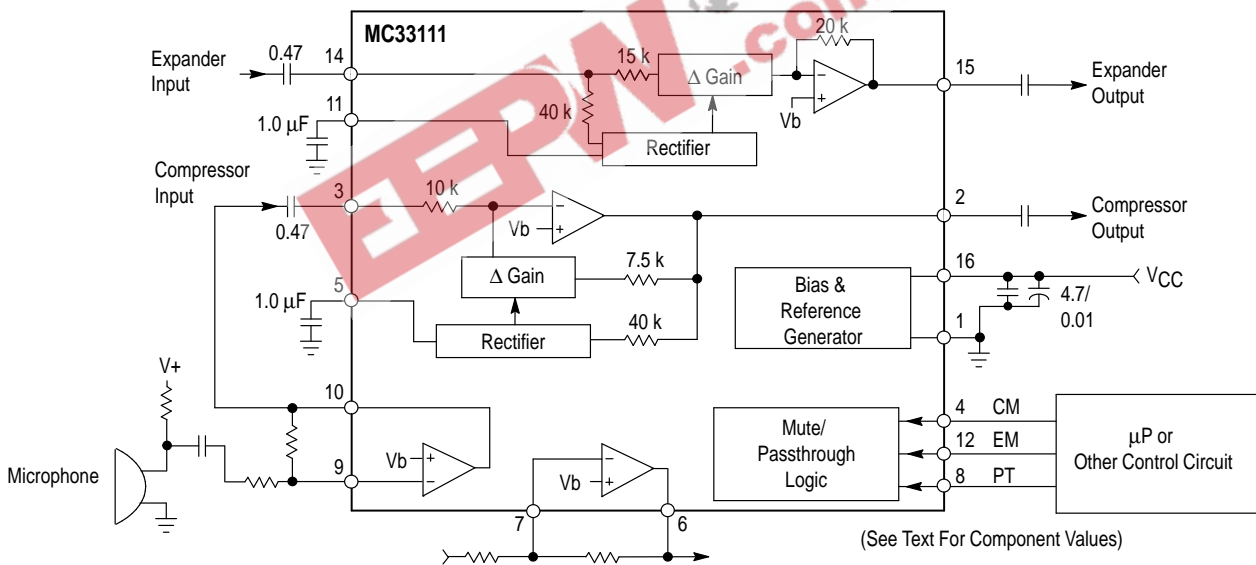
MC33111

Expander Input

0.47

14

15 k

$\Delta$ Gain

20 k

15

Expander Output

11

1.0 $\mu$F

40 k

Vb

Rectifier

Compressor Input

3

10 k

2

Compressor Output

0.47

Vb

7.5 k

$\Delta$ Gain

16

$V_{CC}$

Bias & Reference Generator

4.7/ 0.01

5

1.0 $\mu$F

40 k

Rectifier

1

V+

10

4

CM

Mute/ Passthrough Logic

12

EM

$\mu$P or Other Control Circuit

Microphone

9

Vb

8

PT

Vb

7

6

(See Text For Component Values)